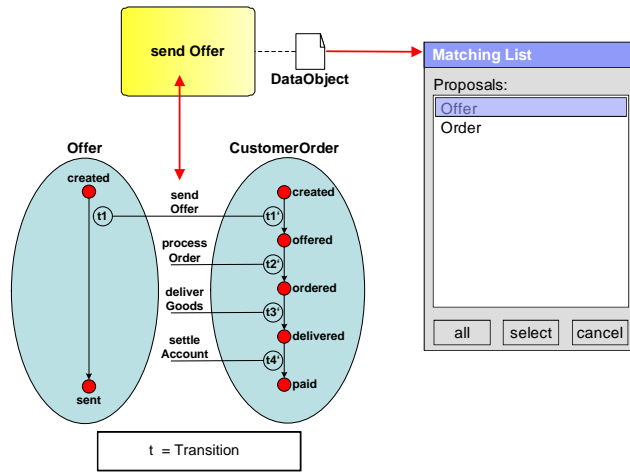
send Offer

DataObject

Matching List

Proposals:

Offer

Order

all

select

cancel

Offer

created

t1

sent

CustomerOrder

send Offer

created

t1'

offered

process Order

t2'

ordered

deliver Goods

t3'

delivered

settle Account

t4'

paid

t = Transition